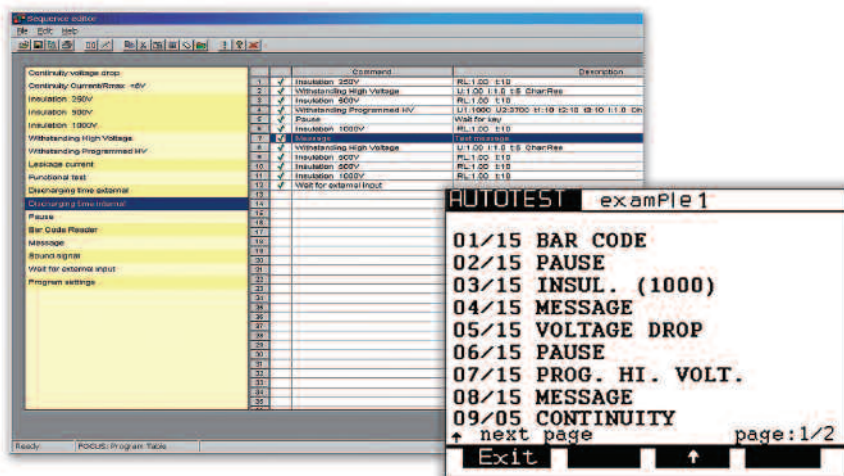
Sequence editor
File Edit Help

Continuity voltage drop
Continuity Current/Rmax <6V
Insulation 250V
Insulation 500V
Insulation 1000V
Withstanding High Voltage
Withstanding Programmed HV
Leakage current
Functional test
Discharging time external
Discharging time internal
Pause
Bar Code Reader
Message
Sound signal
Wait for external input
Program settings

| | | Command | Description |
|---|---|---|---|
| 1 | ✓ | Insulation 250V | RL:1.00 t:10 |
| 2 | ✓ | Withstanding High Voltage | U:1.00 I:1.0 t:5 Char.Res |
| 3 | ✓ | Insulation 500V | RL:1.00 t:10 |
| 4 | ✓ | Withstanding Programmed HV | U1:1000 U2:3700 t1:10 t2:10 t3:10 I:1.0 Ch |
| 5 | ✓ | Pause | Wait for key |
| 6 | ✓ | Insulation 1000V | RL:1.00 t:10 |
| 7 | ✓ | Message | Text message |
| 8 | ✓ | Withstanding High Voltage | U:1.00 I:1.0 t:5 Char.Res |
| 9 | ✓ | Insulation 500V | RL:1.00 t:10 |
| 10 | ✓ | Insulation 500V | RL:1.00 t:10 |
| 11 | ✓ | Insulation 1000V | RL:1.00 t:10 |
| 12 | ✓ | Wait for external input | |
| 13 | | | |
| 14 | | | |

Ready FOCUS: Program Table

AUTOTEST exampLe1

01/15 BAR CODE
02/15 PAUSE
03/15 INSUL. (1000)
04/15 MESSAGE
05/15 VOLTAGE DROP
06/15 PAUSE
07/15 PROG. HI. VOLT.
08/15 MESSAGE
09/05 CONTINUITY
↑ next page page:1/2
Exit ↑